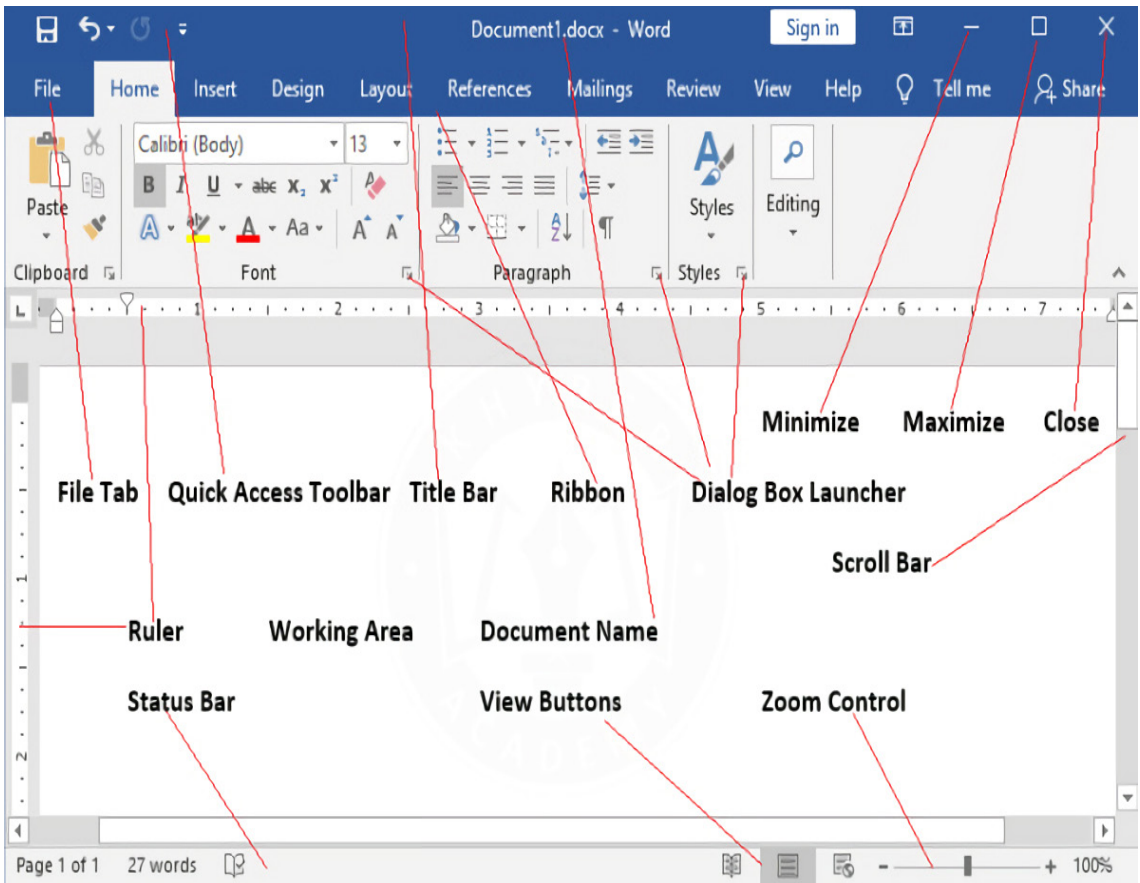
Document1.docx - Word

Sign in

File Home Insert Design Layout References Mailings Review View Help Tell me Share

Paste

Calibri (Body) 13

B I U abc $x_2$ $x^2$

Aa

Styles

Editing

Clipboard Font Paragraph Styles

Minimize Maximize Close

File Tab Quick Access Toolbar Title Bar Ribbon Dialog Box Launcher

Scroll Bar

Ruler Working Area Document Name

Status Bar View Buttons Zoom Control

Page 1 of 1 27 words

100%